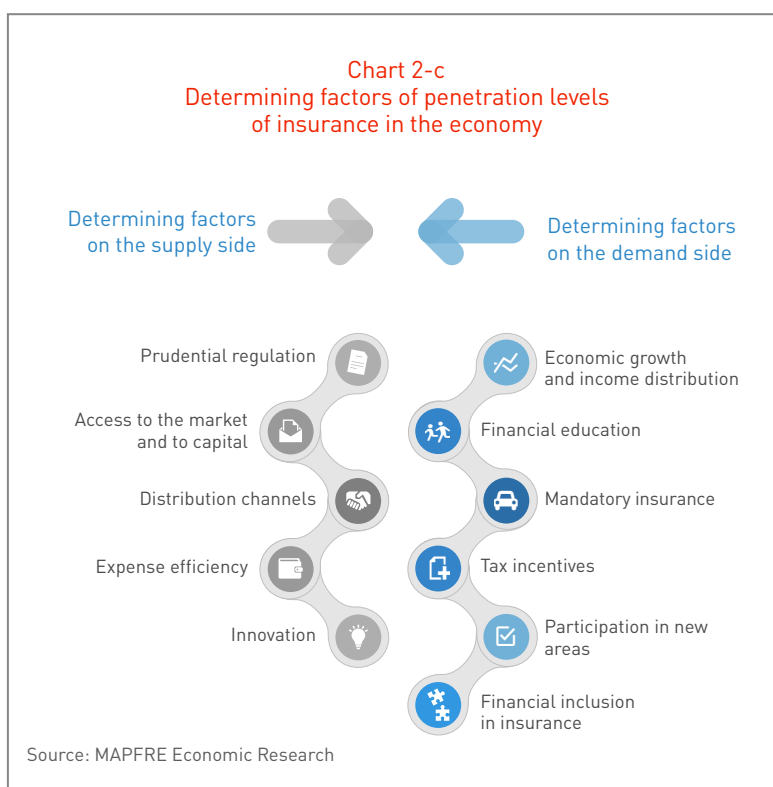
Chart 2-c
Determining factors of penetration levels of insurance in the economy

Determining factors on the supply side

Determining factors on the demand side

Prudential regulation

Access to the market and to capital

Distribution channels

Expense efficiency

Innovation

Economic growth and income distribution

Financial education

Mandatory insurance

Tax incentives

Participation in new areas

Financial inclusion in insurance

Source: MAPFRE Economic Research